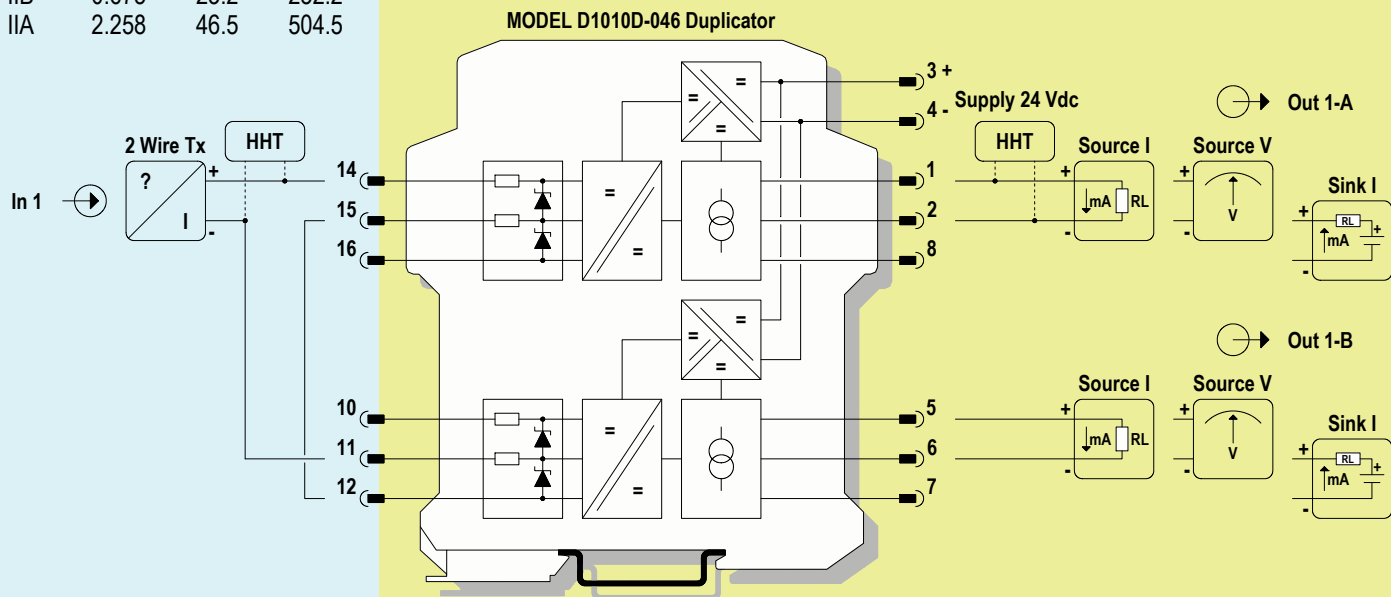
IIB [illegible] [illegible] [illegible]
IIA 2.258 46.5 504.5

MODEL D1010D-046 Duplicator

In 1
2 Wire Tx
?
I
+
-
HHT
14
15
16
10
11
12
=
=
=
=
=
=
=
=
=
=
3 +
4 -
Supply 24 Vdc
1
2
8
5
6
7
HHT
Out 1-A
Source I
+
-
mA
RL
Source V
+
-
V
Sink I
+
-
RL
mA
+
Out 1-B
Source I
+
-
mA
RL
Source V
+
-
V
Sink I
+
-
RL
mA
+